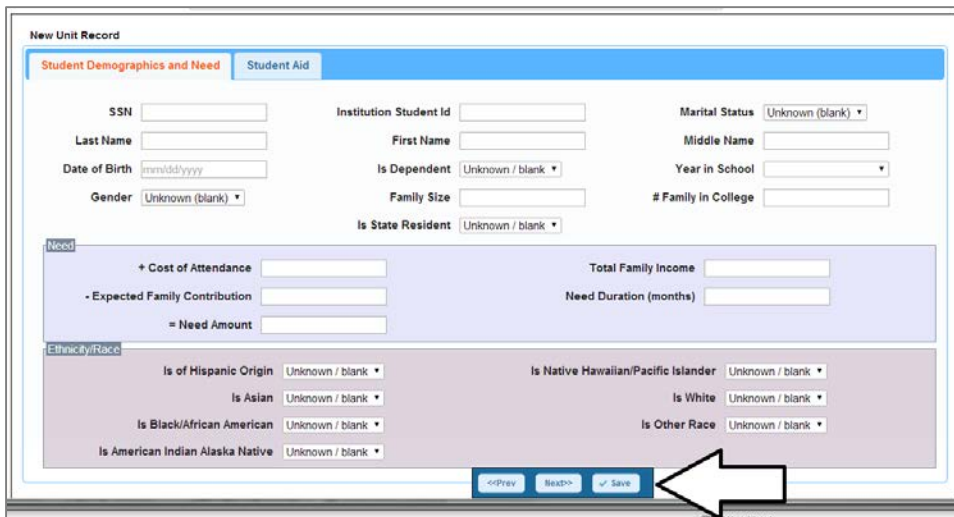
New Unit Record

Student Demographics and Need | Student Aid

SSN

Institution Student Id

Marital Status Unknown (blank)

Last Name

First Name

Middle Name

Date of Birth mm/dd/yyyy

Is Dependent Unknown / blank

Year in School

Gender Unknown (blank)

Family Size

# Family in College

Is State Resident Unknown / blank

Need

+ Cost of Attendance

Total Family Income

- Expected Family Contribution

Need Duration (months)

= Need Amount

Ethnicity/Race

Is of Hispanic Origin Unknown / blank

Is Native Hawaiian/Pacific Islander Unknown / blank

Is Asian Unknown / blank

Is White Unknown / blank

Is Black/African American Unknown / blank

Is Other Race Unknown / blank

Is American Indian Alaska Native Unknown / blank

<<Prev Next>> Save